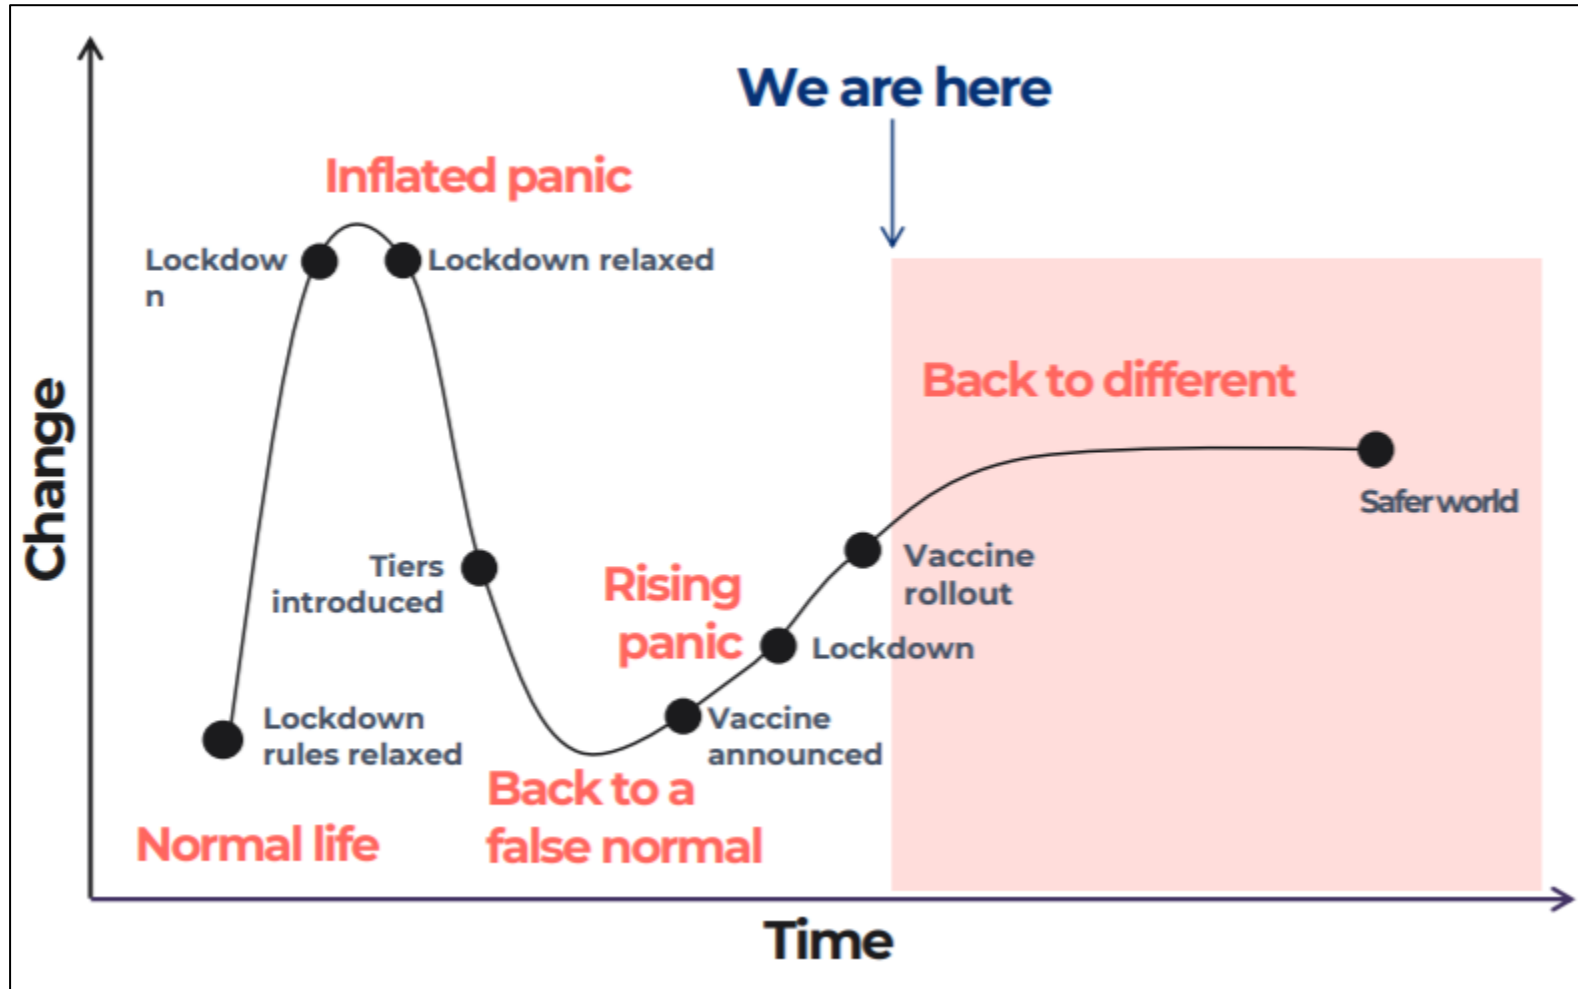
We are here

Inflated panic

Lockdown

Lockdown relaxed

Back to different

Change

Safer world

Tiers introduced

Rising panic

Vaccine rollout

Lockdown

Lockdown rules relaxed

Vaccine announced

Back to a false normal

Normal life

Time